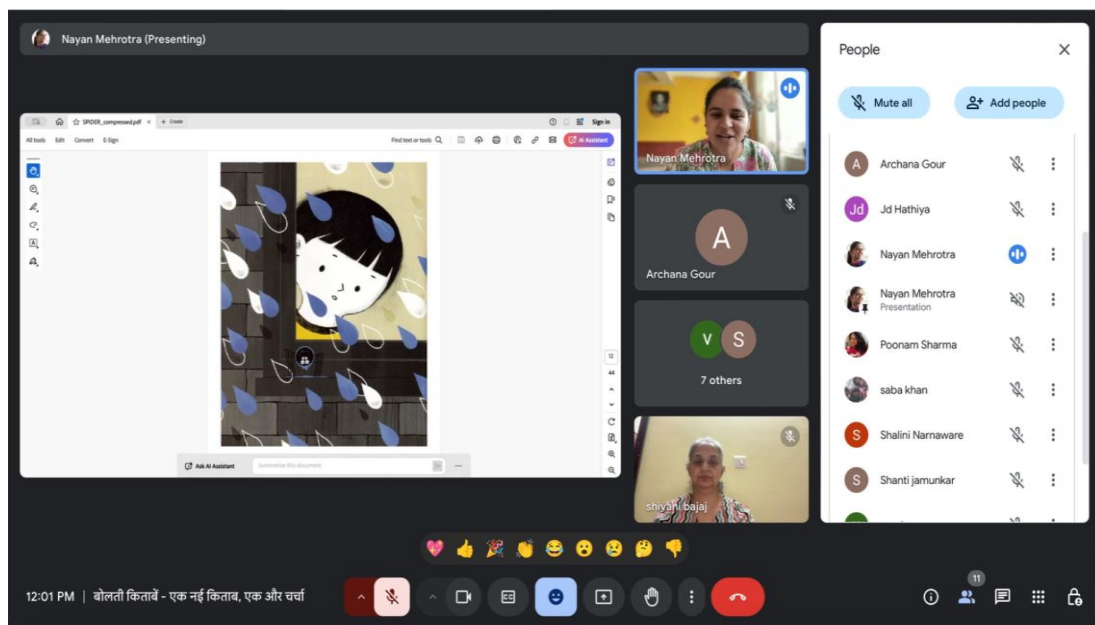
Nayan Mehrotra (Presenting)

SPIDER_compressed.pdf × + Create

Sign in

All tools Edit Convert E-Sign

Find text or tools

AI Assistant

Ask AI Assistant

Summarize this document

Nayan Mehrotra

A

Archana Gour

V S

7 others

shivani bajaj

People

Mute all

Add people

Archana Gour

Jd Hathiya

Nayan Mehrotra

Nayan Mehrotra
Presentation

Poonam Sharma

saba khan

Shalini Narnaware

Shanti jamunkar

12:01 PM | बोलती किताबें - एक नई किताब, एक और चर्चा

11